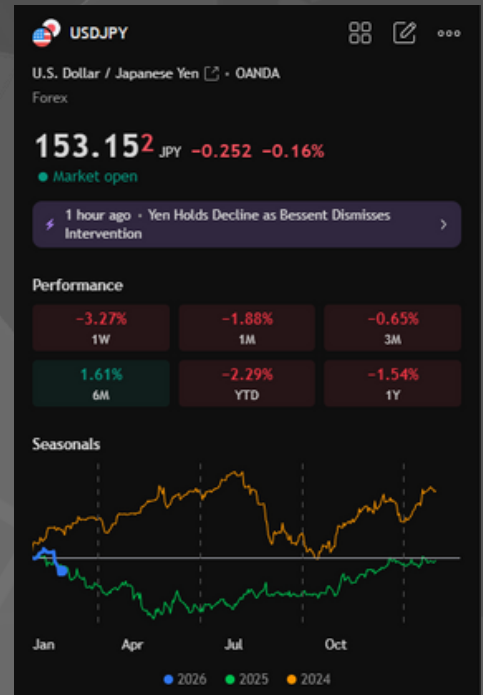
USDJPY

U.S. Dollar / Japanese Yen • OANDA
Forex

153.152 JPY −0.252 −0.16%
Market open

1 hour ago • Yen Holds Decline as Bessent Dismisses Intervention

Performance

| −3.27% | −1.88% | −0.65% |
|---|---|---|
| 1W | 1M | 3M |
| 1.61% | −2.29% | −1.54% |
| 6M | YTD | 1Y |

Seasonals

Jan Apr Jul Oct

2026 2025 2024